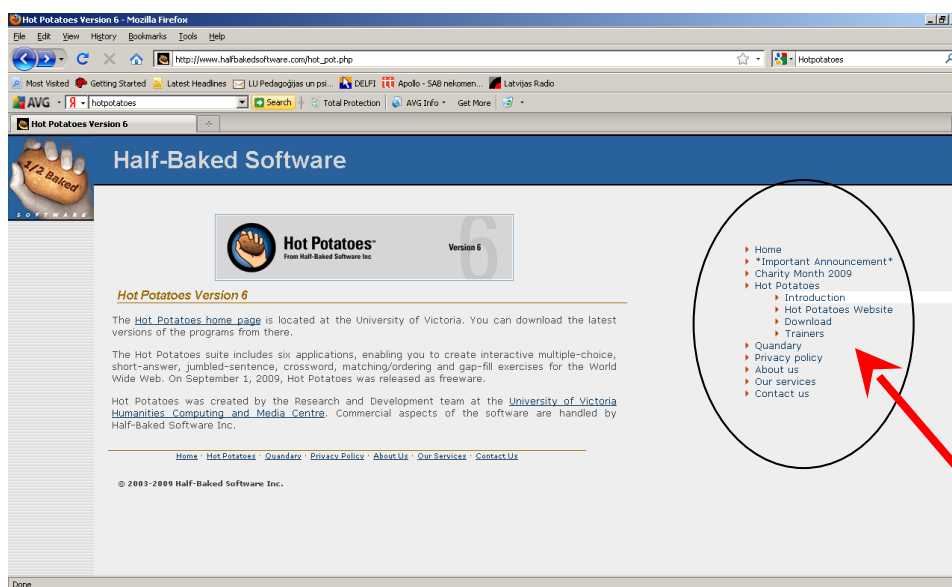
Hot Potatoes Version 6 - Mozilla Firefox

File Edit View History Bookmarks Tools Help

http://www.halfbakedsoftware.com/hot_pot.php

Hotpotatoes

Most Visited Getting Started Latest Headlines LU Pedagoģijas un psi... DELFI Apollo - SAB nekomen... Latvijas Radio

AVG hotpotatoes Search Total Protection AVG Info Get More

Hot Potatoes Version 6

1/2 Baked SOFTWARE

Half-Baked Software

Hot Potatoes™ From Half-Baked Software Inc Version 6

Hot Potatoes Version 6

The Hot Potatoes home page is located at the University of Victoria. You can download the latest versions of the programs from there.

The Hot Potatoes suite includes six applications, enabling you to create interactive multiple-choice, short-answer, jumbled-sentence, crossword, matching/ordering and gap-fill exercises for the World Wide Web. On September 1, 2009, Hot Potatoes was released as freeware.

Hot Potatoes was created by the Research and Development team at the University of Victoria Humanities Computing and Media Centre. Commercial aspects of the software are handled by Half-Baked Software Inc.

Home · Hot Potatoes · Quandary · Privacy Policy · About Us · Our Services · Contact Us

© 2003-2009 Half-Baked Software Inc.

Home
*Important Announcement*
Charity Month 2009
Hot Potatoes
Introduction
Hot Potatoes Website
Download
Trainers
Quandary
Privacy policy
About us
Our services
Contact us

Done